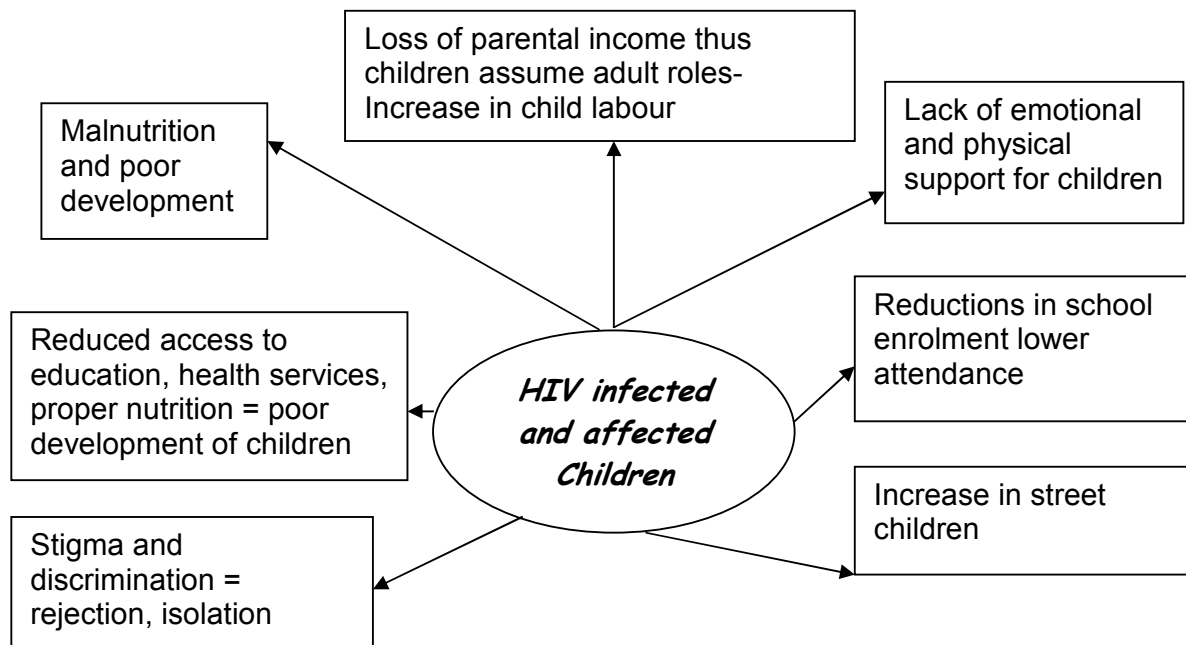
Loss of parental income thus children assume adult roles- Increase in child labour

Malnutrition and poor development

Lack of emotional and physical support for children

Reduced access to education, health services, proper nutrition = poor development of children

HIV infected and affected Children

Reductions in school enrolment lower attendance

Increase in street children

Stigma and discrimination = rejection, isolation